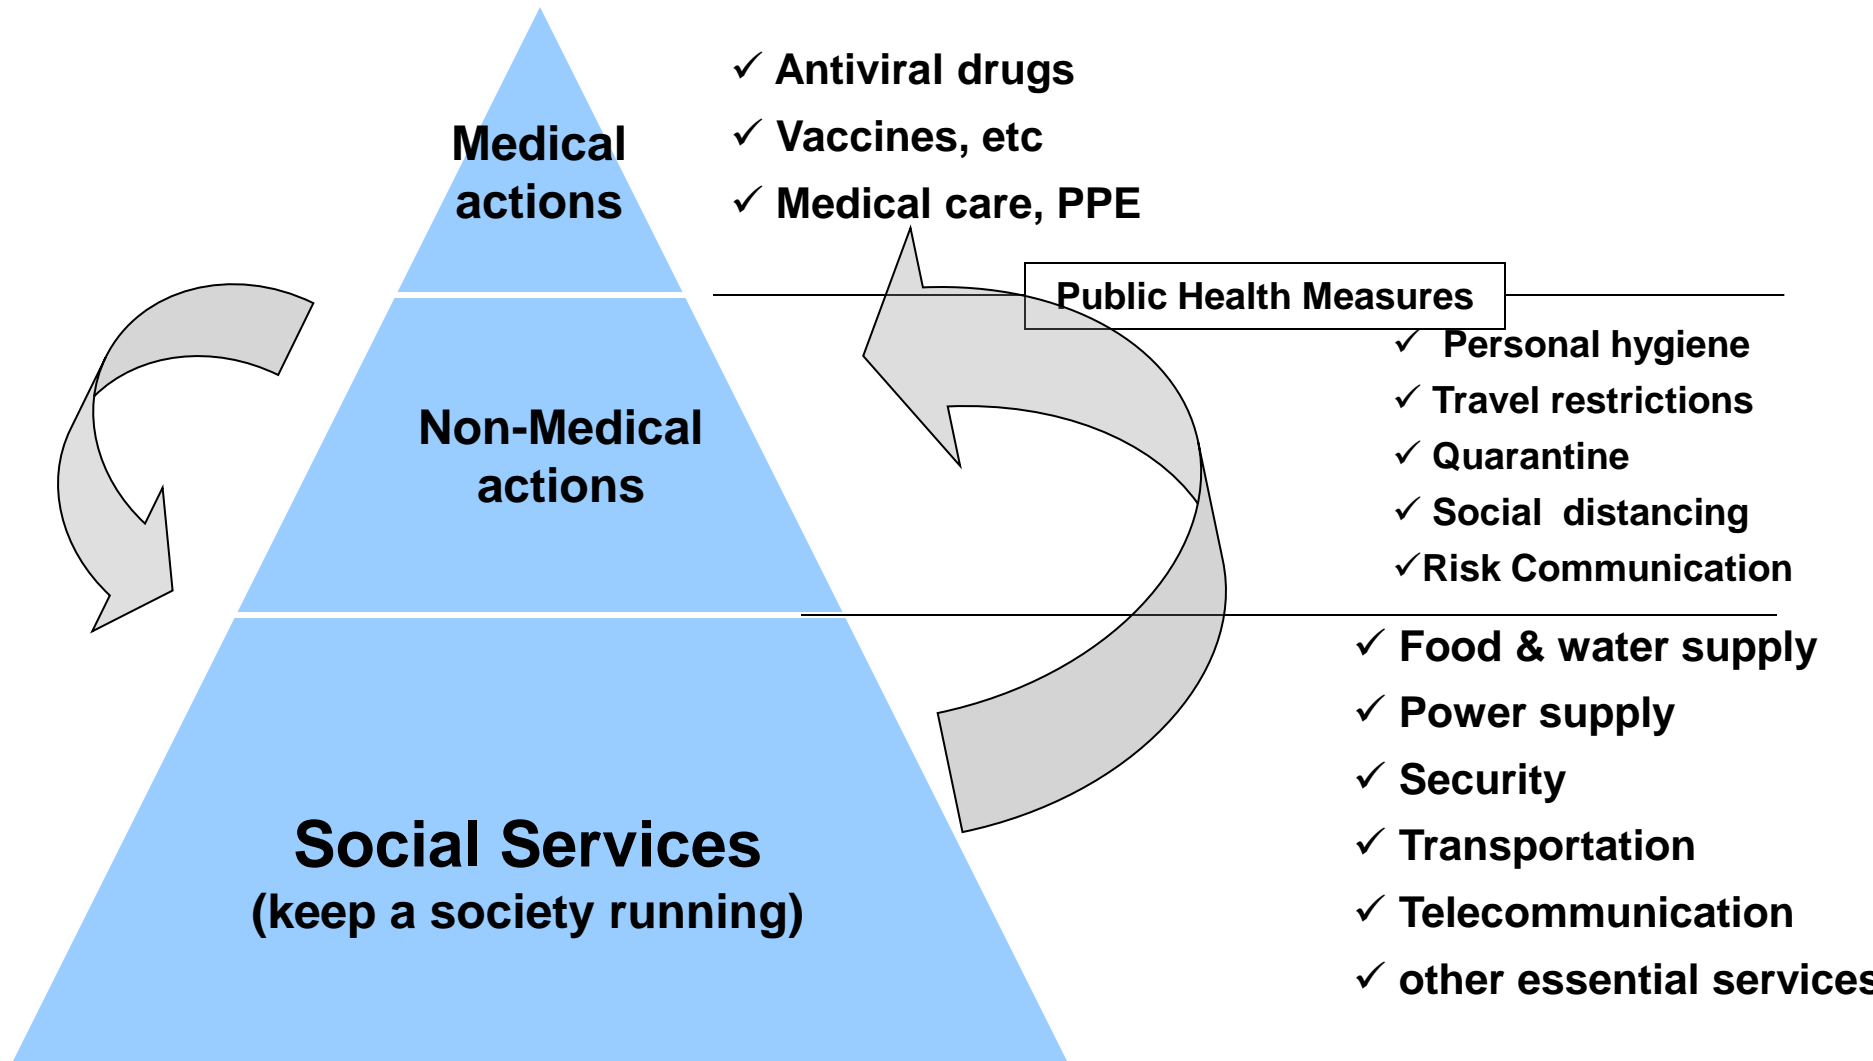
Medical actions

✓ Antiviral drugs
✓ Vaccines, etc
✓ Medical care, PPE

Public Health Measures

Non-Medical actions

✓ Personal hygiene
✓ Travel restrictions
✓ Quarantine
✓ Social distancing
✓Risk Communication

Social Services
(keep a society running)

✓ Food & water supply
✓ Power supply
✓ Security
✓ Transportation
✓ Telecommunication
✓ other essential service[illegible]